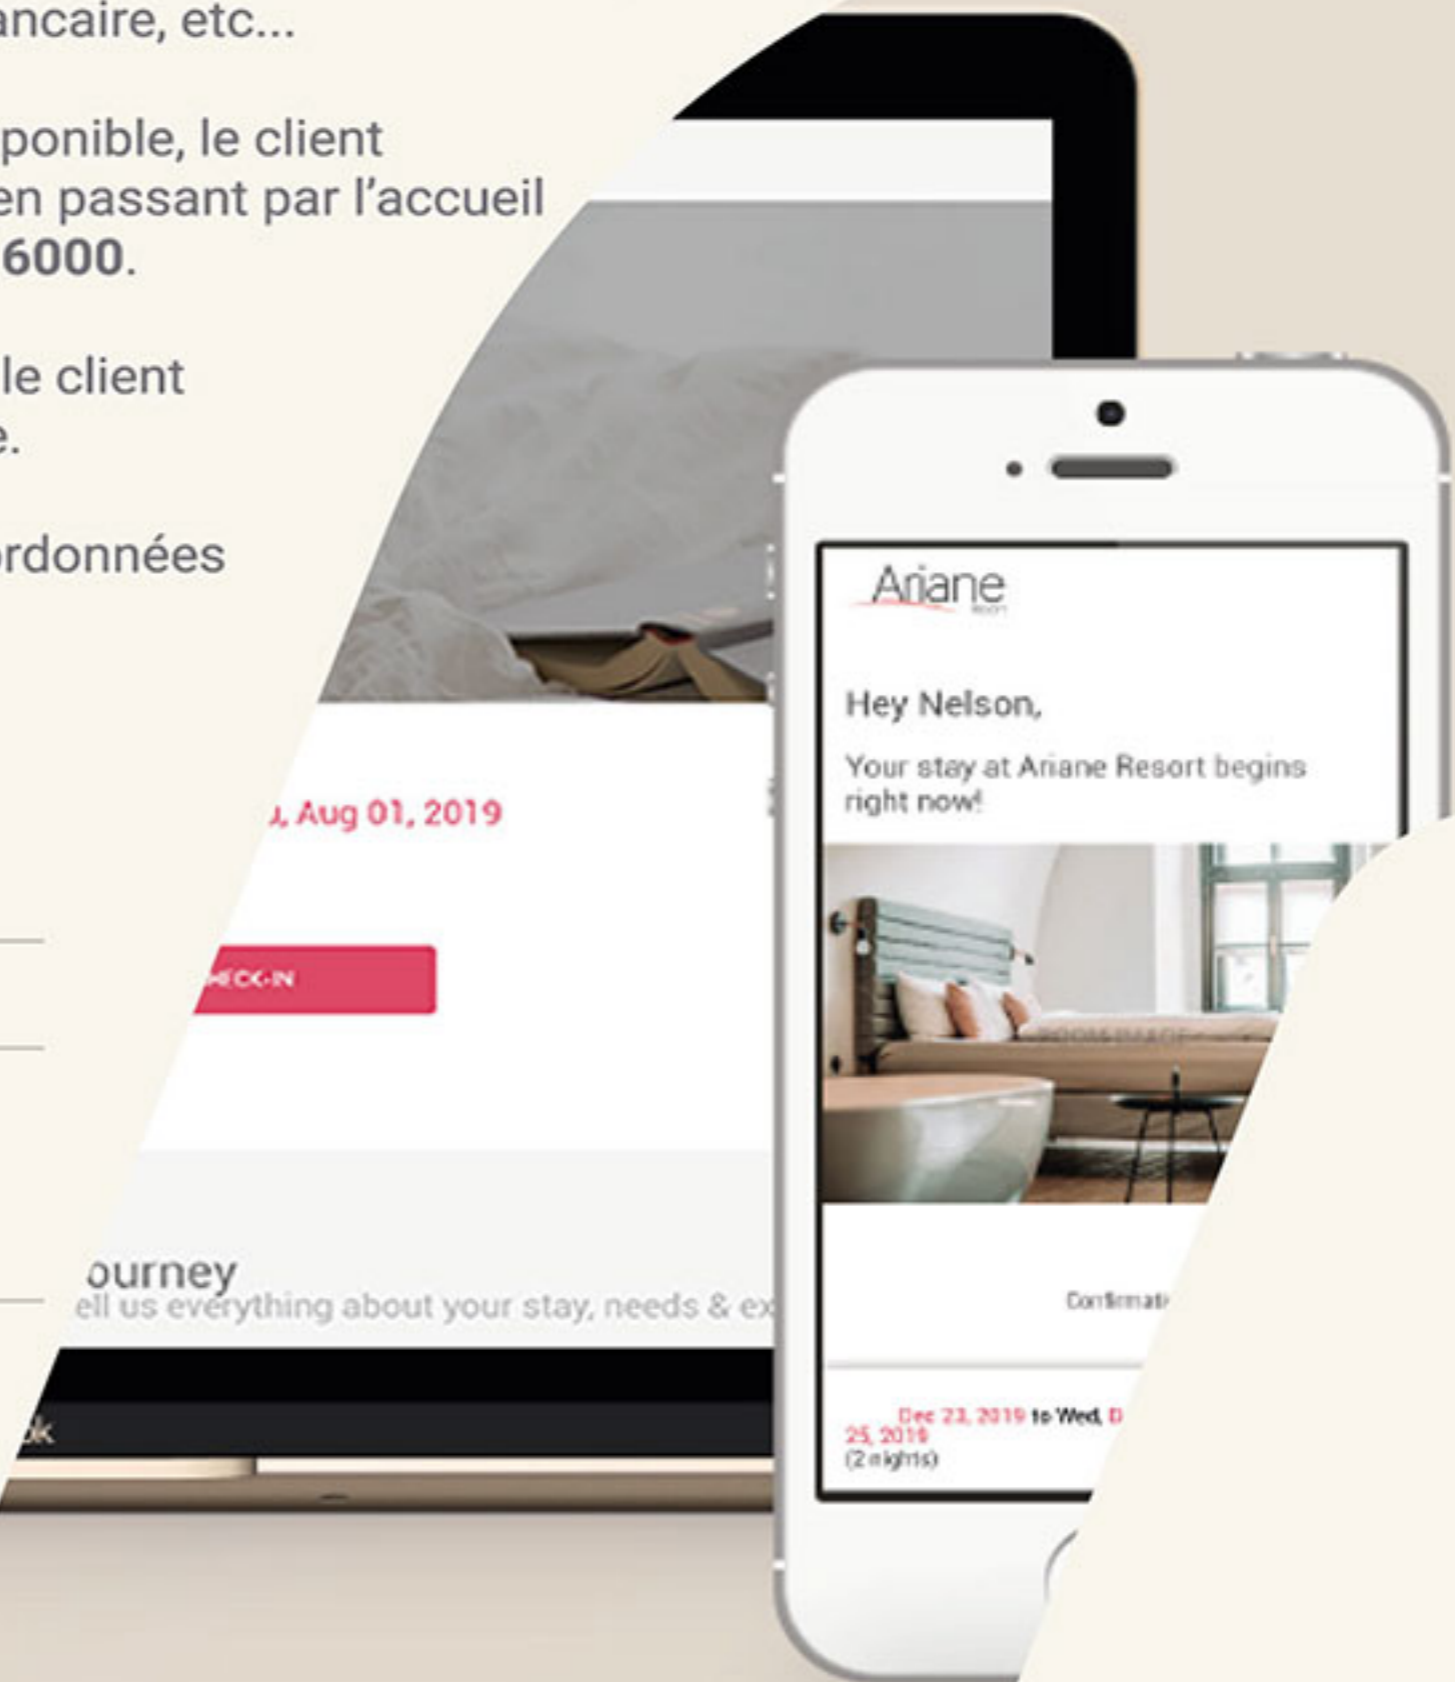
ancaire, etc...

ponible, le client en passant par l'accueil 6000.

le client e.

rdonnées

, Aug 01, 2019

ECK-IN

ourney
ell us everything about your stay, needs & ex

ok

Ariane
Resort

Hey Nelson,

Your stay at Ariane Resort begins right now!

Confirmati

Dec 23, 2019 to Wed, D 25, 2019
(2 nights)